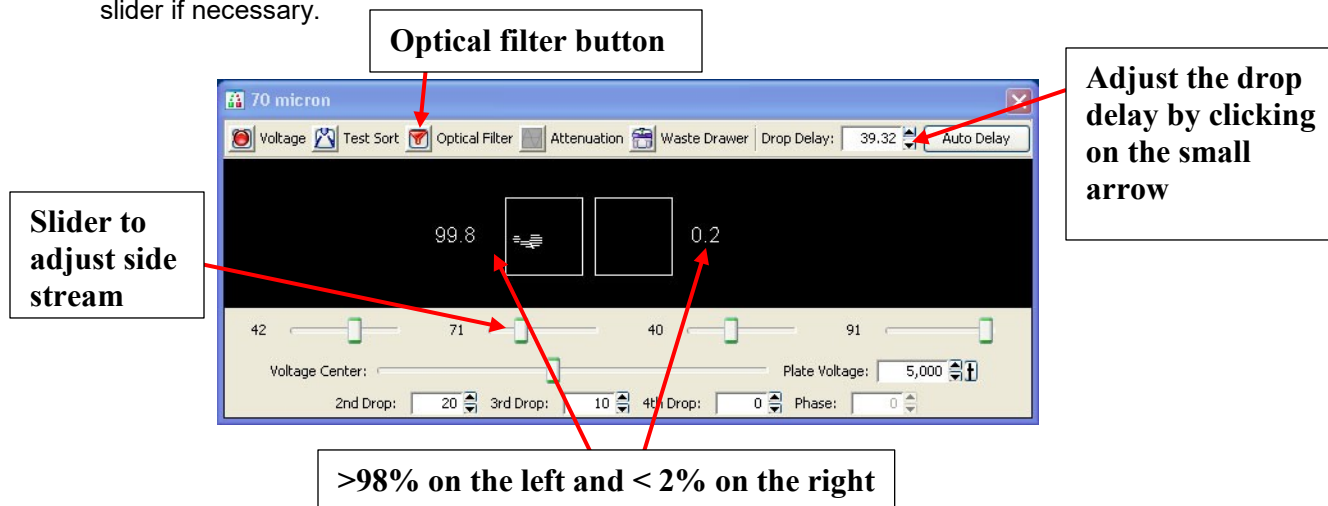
slider if necessary.

Optical filter button

Adjust the drop delay by clicking on the small arrow

70 micron

Voltage Test Sort Optical Filter Attenuation Waste Drawer Drop Delay: 39.32 Auto Delay

Slider to adjust side stream

99.8

0.2

42 71 40 91

Voltage Center: Plate Voltage: 5,000

2nd Drop: 20 3rd Drop: 10 4th Drop: 0 Phase: 0

>98% on the left and < 2% on the right